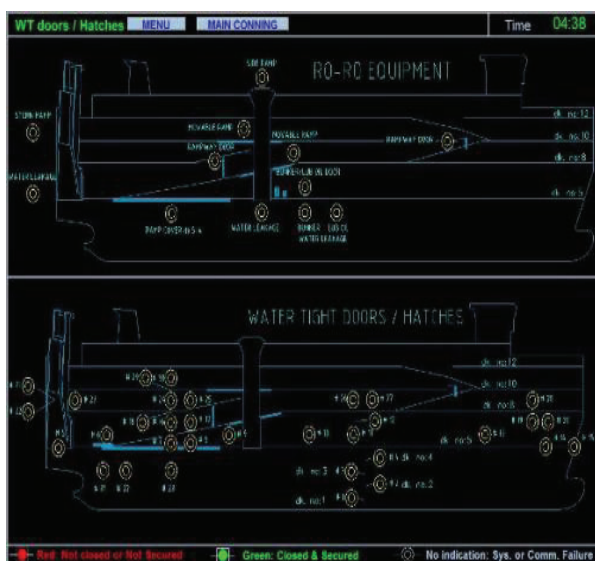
WT doors / Hatches MENU MAIN CONNING Time 04:38

RO-RO EQUIPMENT

SIDE RAMP
STERN RAMP
MOVABLE RAMP
RAMPWAY DOOR
MOVABLE RAMP
RAMPWAY DOOR
WATERTIGHT
RAMP COVER
WATER LEAKAGE
BUMPER
WATER LEAKAGE

dk. no:12
dk. no:10
dk. no:8
dk. no:5

WATER TIGHT DOORS / HATCHES

dk. no:12
dk. no:10
dk. no:8
dk. no:5
dk. no:4
dk. no:3
dk. no:2
dk. no:1

Red: Not closed or Not Secured Green: Closed & Secured No indication: Sys. or Comm. Failure